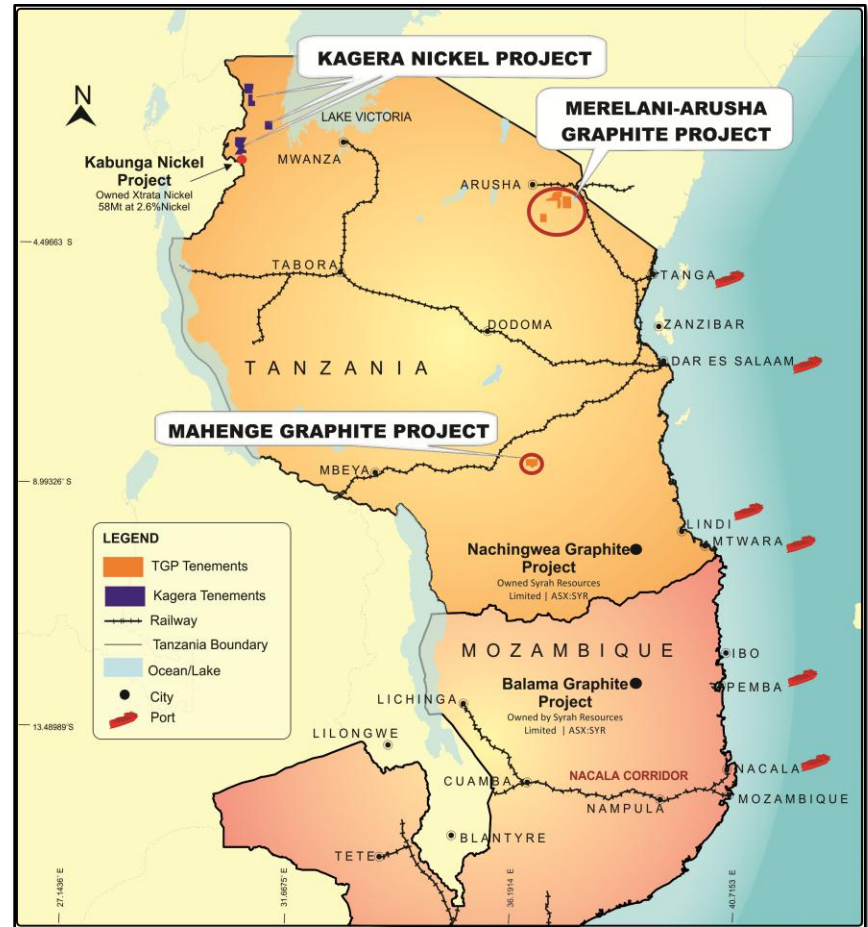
KAGERA NICKEL PROJECT

N

LAKE VICTORIA

MERELANI-ARUSHA GRAPHITE PROJECT

Kabunga Nickel Project
Owned Xtrata Nickel
58Mt at 2.6%Nickel

MWANZA

ARUSHA

4.49663 S

TABORA

TANGA

DODOMA

ZANZIBAR

DAR ES SALAAM

TANZANIA

MAHENGE GRAPHITE PROJECT

MBEYA

8.99326' S

LINDI

MTWARA

LEGEND

TGP Tenements

Kagera Tenements

Railway

Tanzania Boundary

Ocean/Lake

City

Port

Nachingwea Graphite Project
Owned Syrah Resources Limited | ASX:SYR

MOZAMBIQUE

IBO

Balama Graphite Project
Owned by Syrah Resources Limited | ASX:SYR

LICHINGA

PEMBA

13.48989'S

LILONGWE

NACALA CORRIDOR

CUAMBA

NACALA

NAMPULA

MOZAMBIQUE

BLANTYRE

TETE

27.1436' E

31.6675' E

36.1914 E

40.7153 E